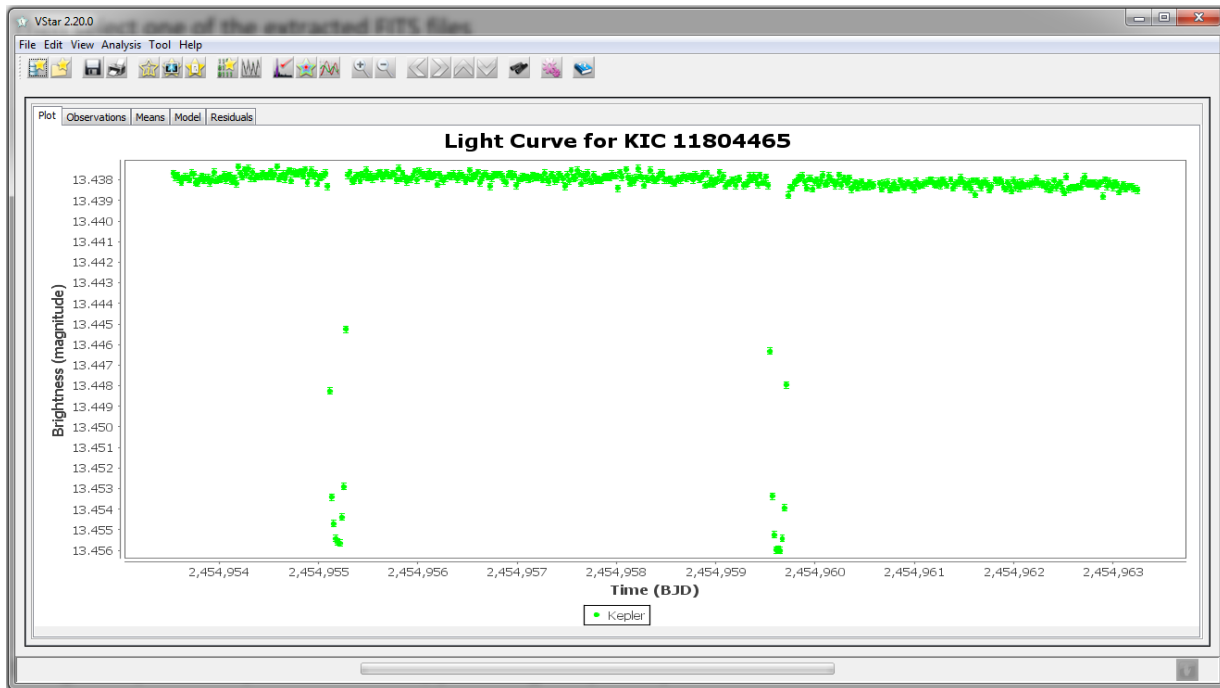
VStar 2.20.0

File Edit View Analysis Tool Help

Plot | Observations | Means | Model | Residuals

Light Curve for KIC 11804465

Brightness (magnitude)

13.438
13.439
13.440
13.441
13.442
13.443
13.444
13.445
13.446
13.447
13.448
13.449
13.450
13.451
13.452
13.453
13.454
13.455
13.456

2,454,954 2,454,955 2,454,956 2,454,957 2,454,958 2,454,959 2,454,960 2,454,961 2,454,962 2,454,963

Time (BJD)

Kepler